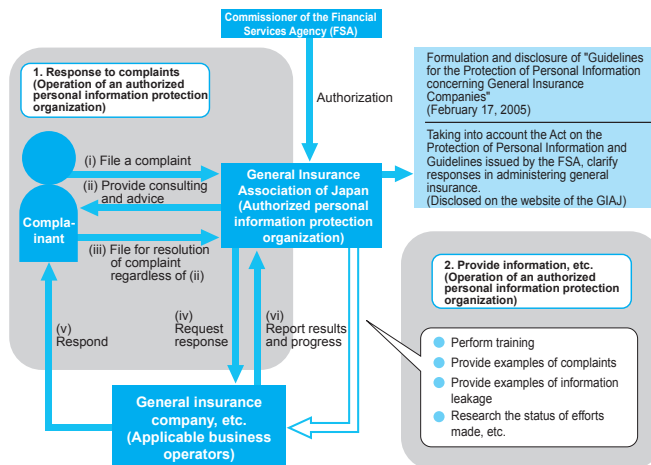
Commissioner of the Financial Services Agency (FSA)

Authorization

1. Response to complaints (Operation of an authorized personal information protection organization)

Complainant

(i) File a complaint

(ii) Provide consulting and advice

(iii) File for resolution of complaint regardless of (ii)

General Insurance Association of Japan (Authorized personal information protection organization)

Formulation and disclosure of "Guidelines for the Protection of Personal Information concerning General Insurance Companies" (February 17, 2005)

Taking into account the Act on the Protection of Personal Information and Guidelines issued by the FSA, clarify responses in administering general insurance. (Disclosed on the website of the GIAJ)

(v) Respond

(iv) Request response

(vi) Report results and progress

General insurance company, etc. (Applicable business operators)

2. Provide information, etc. (Operation of an authorized personal information protection organization)

Perform training

Provide examples of complaints

Provide examples of information leakage

Research the status of efforts made, etc.